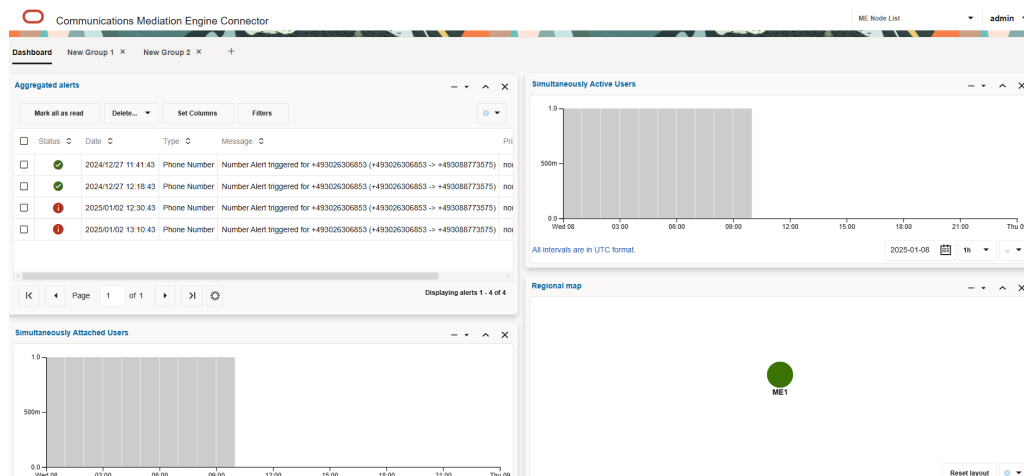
Communications Mediation Engine Connector

ME Node List

admin

Dashboard New Group 1 × New Group 2 × +

Aggregated alerts

Mark all as read Delete... Set Columns Filters

| | Status | Date | Type | Message | Pri |
|---|---|---|---|---|---|
| | | 2024/12/27 11:41:43 | Phone Number | Number Alert triggered for +493026306853 (+493026306853 -> +493088773575) | nor |
| | | 2024/12/27 12:18:43 | Phone Number | Number Alert triggered for +493026306853 (+493026306853 -> +493088773575) | nor |
| | | 2025/01/02 12:30:43 | Phone Number | Number Alert triggered for +493026306853 (+493026306853 -> +493088773575) | nor |
| | | 2025/01/02 13:10:43 | Phone Number | Number Alert triggered for +493026306853 (+493026306853 -> +493088773575) | nor |

Page 1 of 1

Displaying alerts 1 - 4 of 4

Simultaneously Active Users

1.0
500m
0.0
Wed 08 03:00 06:00 09:00 12:00 15:00 18:00 21:00 Thu 0

All intervals are in UTC format.

2025-01-08 1h

Regional map

ME1

Reset layout

Simultaneously Attached Users

1.0
500m
0.0
Wed 08 03:00 06:00 09:00 12:00 15:00 18:00 21:00 Thu 09